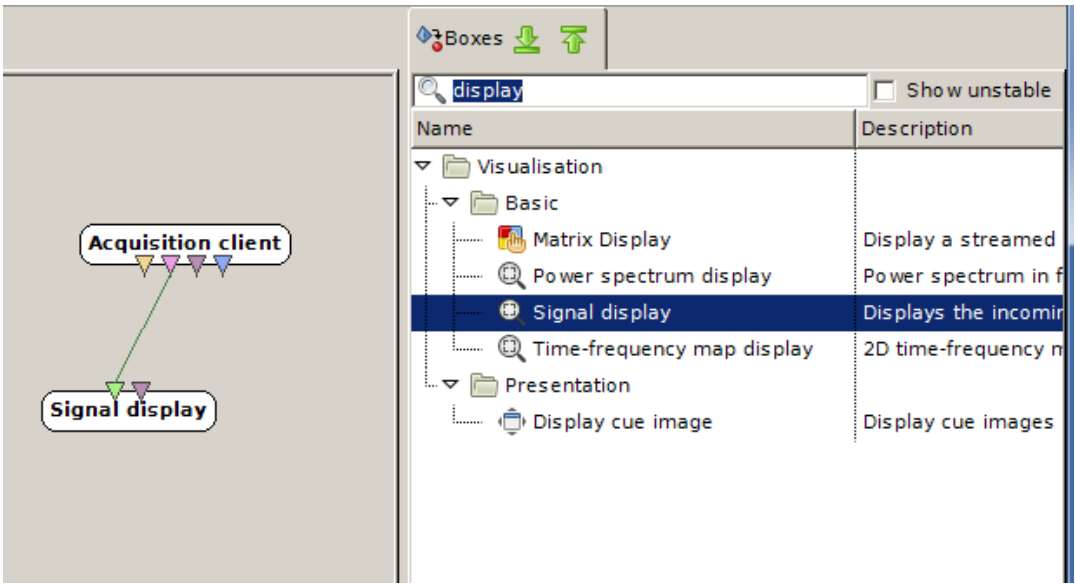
Acquisition client

Signal display

Boxes

display

Show unstable

| Name | Description |
|---|---|
| Visualisation | |
| Basic | |
| Matrix Display | Display a streamed |
| Power spectrum display | Power spectrum in f |
| Signal display | Displays the incomin |
| Time-frequency map display | 2D time-frequency m |
| Presentation | |
| Display cue image | Display cue images |